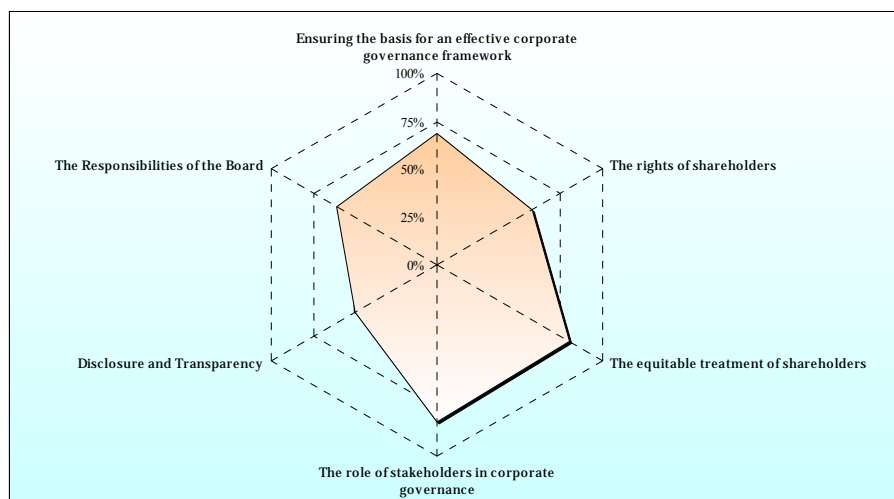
Ensuring the basis for an effective corporate governance framework

100%

75%

50%

25%

0%

The rights of shareholders

The equitable treatment of shareholders

The role of stakeholders in corporate governance

Disclosure and Transparency

The Responsibilities of the Board